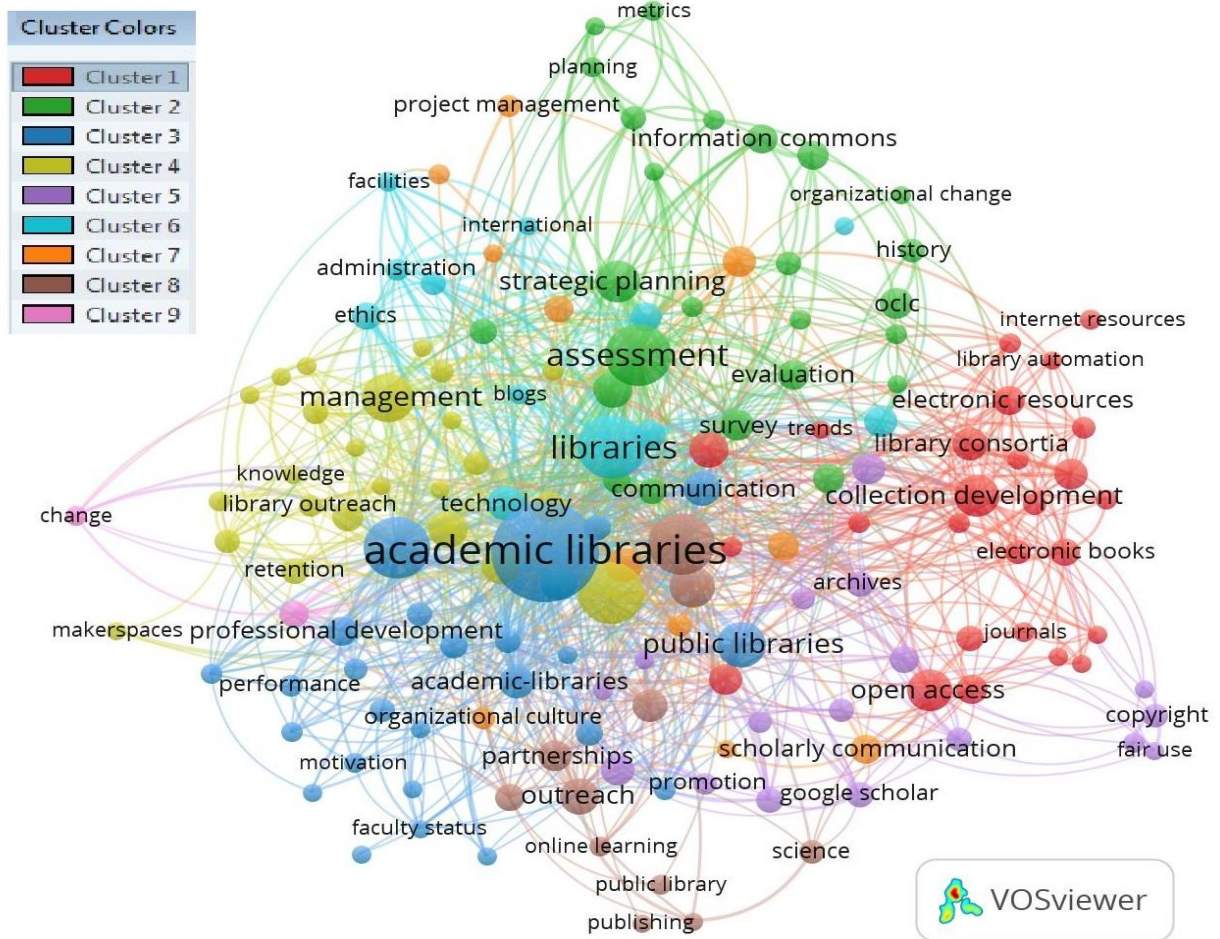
Cluster Colors
Cluster 1
Cluster 2
Cluster 3
Cluster 4
Cluster 5
Cluster 6
Cluster 7
Cluster 8
Cluster 9

metrics
planning
project management
information commons
facilities
organizational change
international
history
administration
strategic planning
oclc
ethics
internet resources
library automation
assessment
evaluation
management
blogs
electronic resources
survey
trends
library consortia
libraries
knowledge
communication
collection development
library outreach
technology
change
academic libraries
electronic books
retention
archives
makerspaces
professional development
journals
public libraries
performance
academic-libraries
open access
copyright
organizational culture
scholarly communication
fair use
partnerships
motivation
promotion
google scholar
outreach
faculty status
online learning
science
public library
publishing
VOSviewer